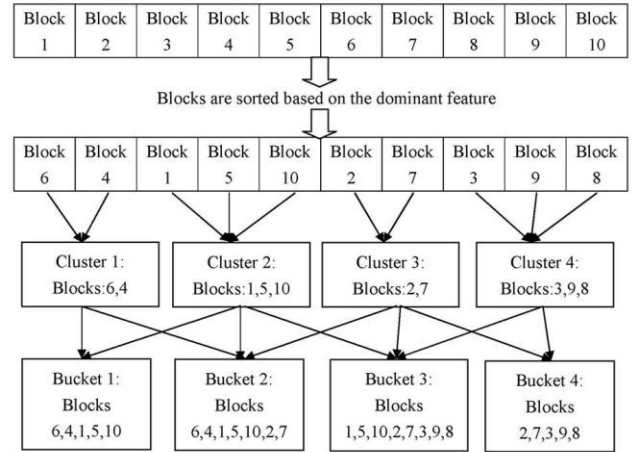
| Block 1 | Block 2 | Block 3 | Block 4 | Block 5 | Block 6 | Block 7 | Block 8 | Block 9 | Block 10 |
|---|---|---|---|---|---|---|---|---|---|

Blocks are sorted based on the dominant feature

| Block 6 | Block 4 | Block 1 | Block 5 | Block 10 | Block 2 | Block 7 | Block 3 | Block 9 | Block 8 |
|---|---|---|---|---|---|---|---|---|---|

Cluster 1: Blocks:6,4

Cluster 2: Blocks:1,5,10

Cluster 3: Blocks:2,7

Cluster 4: Blocks:3,9,8

Bucket 1: Blocks 6,4,1,5,10

Bucket 2: Blocks 6,4,1,5,10,2,7

Bucket 3: Blocks 1,5,10,2,7,3,9,8

Bucket 4: Blocks 2,7,3,9,8